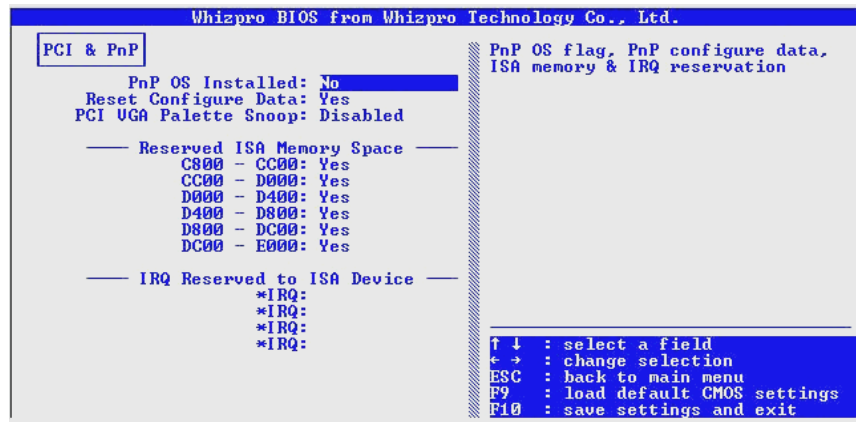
Whizpro BIOS from Whizpro Technology Co., Ltd.

PCI & PnP

PnP OS Installed: No
Reset Configure Data: Yes
PCI VGA Palette Snoop: Disabled

—— Reserved ISA Memory Space ——
C800 - CC00: Yes
CC00 - D000: Yes
D000 - D400: Yes
D400 - D800: Yes
D800 - DC00: Yes
DC00 - E000: Yes

—— IRQ Reserved to ISA Device ——
*IRQ:
*IRQ:
*IRQ:
*IRQ:

PnP OS flag, PnP configure data, ISA memory & IRQ reservation

↑ ↓ : select a field
← → : change selection
ESC : back to main menu
F9 : load default CMOS settings
F10 : save settings and exit